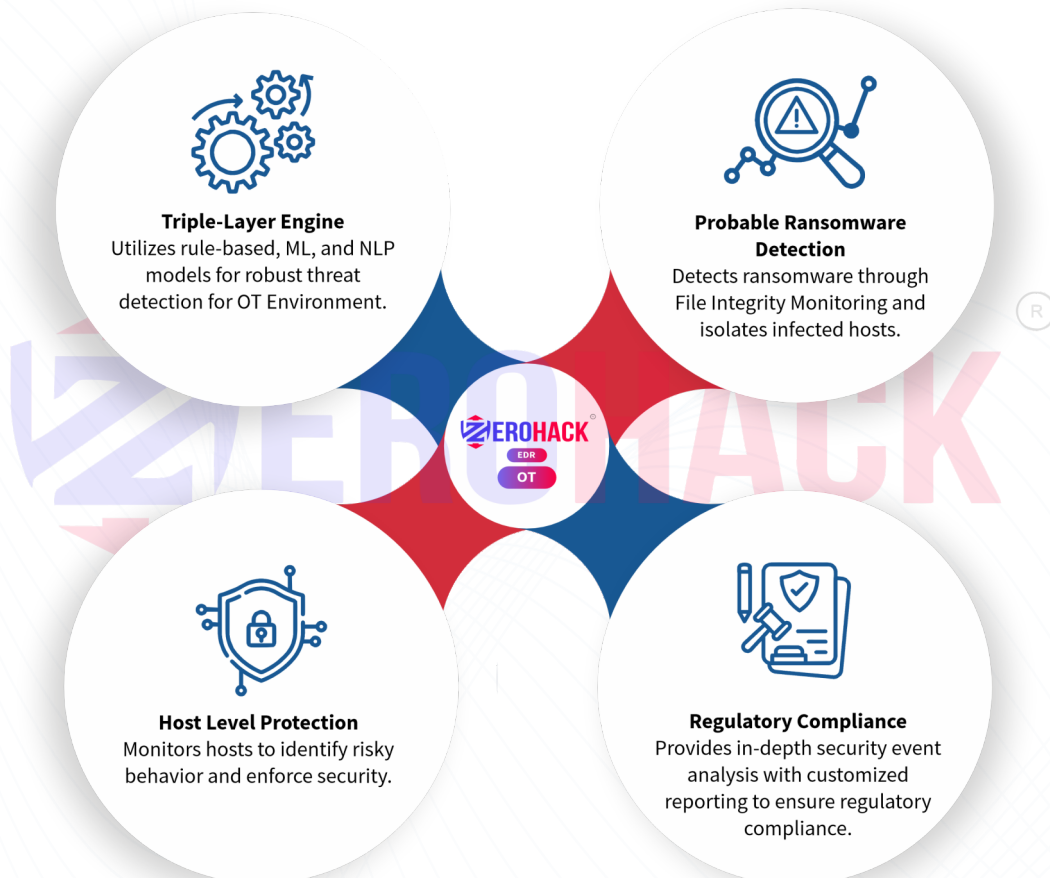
Triple-Layer Engine
Utilizes rule-based, ML, and NLP models for robust threat detection for OT Environment.

Probable Ransomware Detection
Detects ransomware through File Integrity Monitoring and isolates infected hosts.

ZEROHACK®
EDR
OT

Host Level Protection
Monitors hosts to identify risky behavior and enforce security.

Regulatory Compliance
Provides in-depth security event analysis with customized reporting to ensure regulatory compliance.